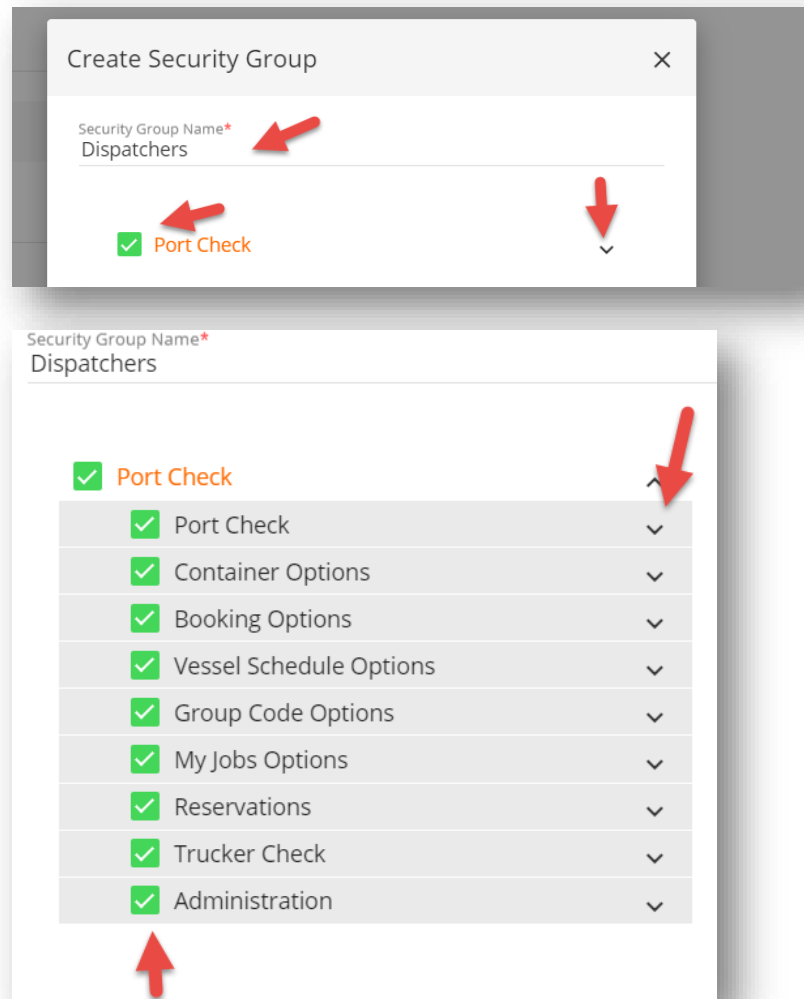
Create Security Group ×

Security Group Name*
Dispatchers

Port Check

Security Group Name*
Dispatchers

Port Check
Port Check
Container Options
Booking Options
Vessel Schedule Options
Group Code Options
My Jobs Options
Reservations
Trucker Check
Administration